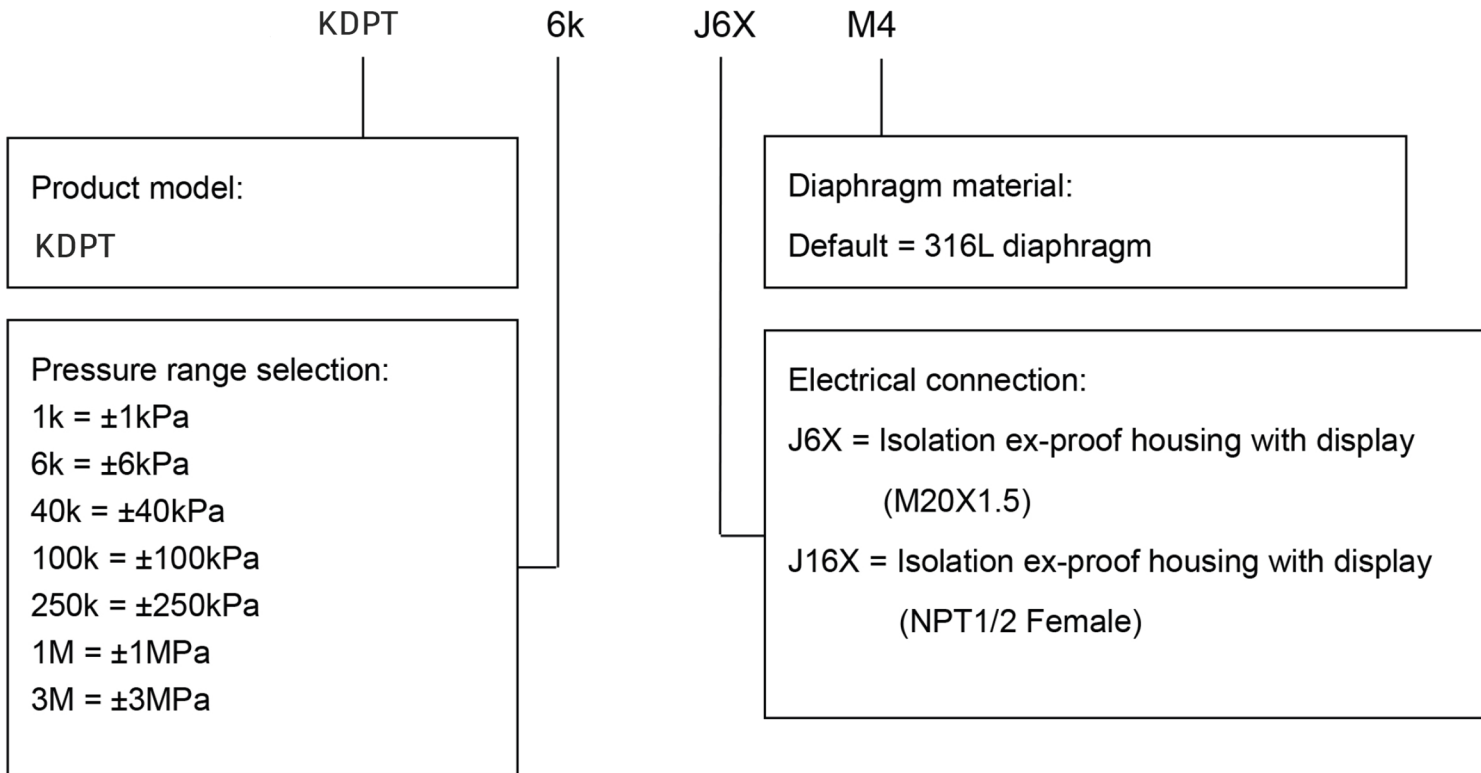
KDPT 6k J6X M4

Product model:
KDPT

Pressure range selection:
1k = ±1kPa
6k = ±6kPa
40k = ±40kPa
100k = ±100kPa
250k = ±250kPa
1M = ±1MPa
3M = ±3MPa

Diaphragm material:
Default = 316L diaphragm

Electrical connection:
J6X = Isolation ex-proof housing with display (M20X1.5)
J16X = Isolation ex-proof housing with display (NPT1/2 Female)